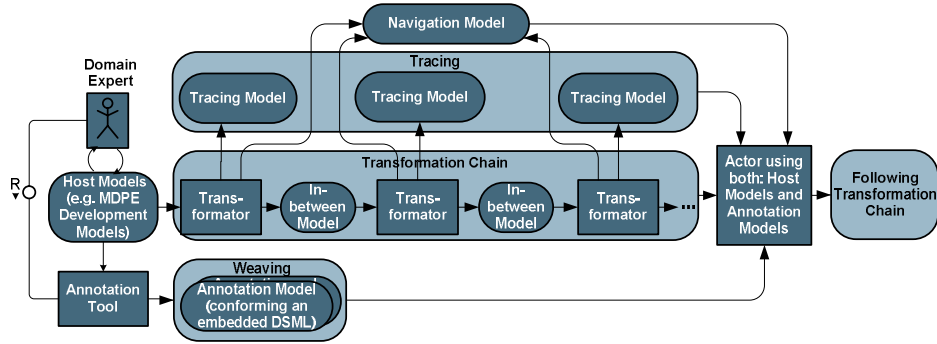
Navigation Model

Domain Expert

Tracing

Tracing Model

Tracing Model

Tracing Model

Transformation Chain

R

Host Models (e.g. MDPE Development Models)

Transformator

In-between Model

Transformator

In-between Model

Transformator

...

Actor using both: Host Models and Annotation Models

Following Transformation Chain

Annotation Tool

Weaving

Annotation Model (conforming an embedded DSML)